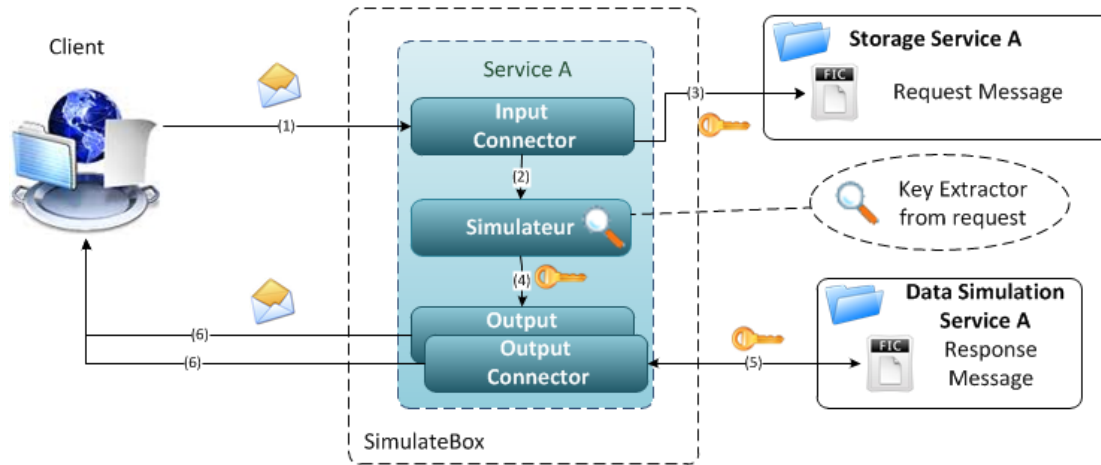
Client

(1)

Service A

Input Connector

(2)

Simulateur

(4)

Output

Output Connector

(6)

(6)

SimulateBox

Storage Service A

FIC

Request Message

(3)

Key Extractor from request

Data Simulation Service A

FIC

Response Message

(5)